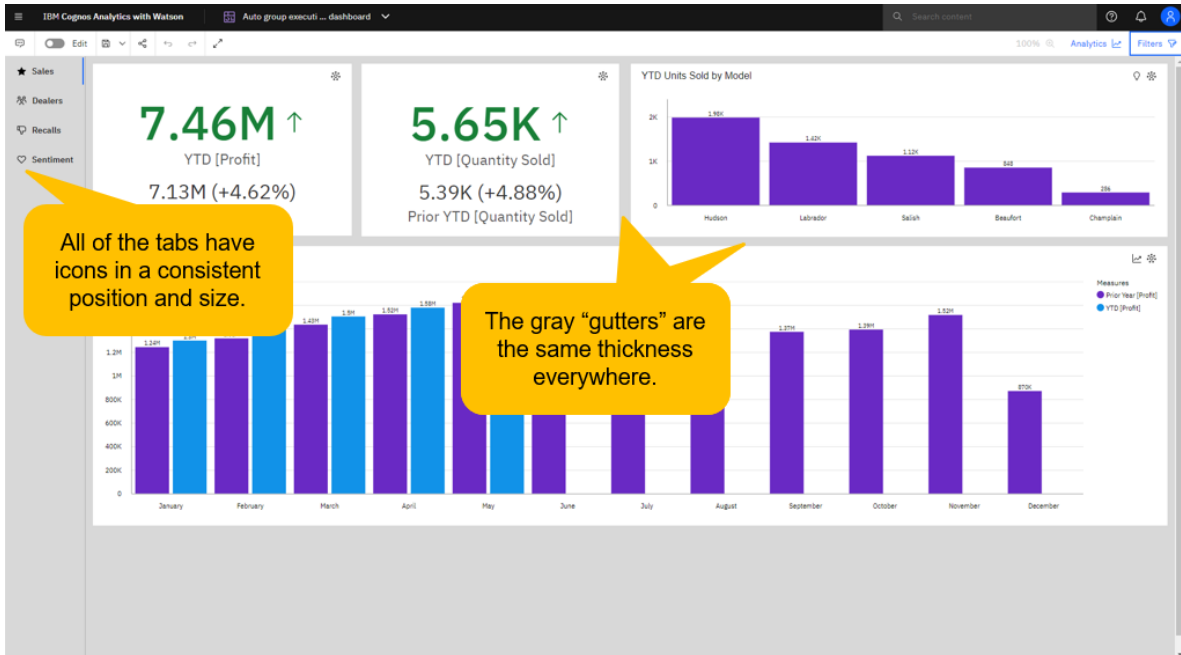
IBM Cognos Analytics with Watson

Auto group executi ... dashboard

Search content

Edit

100%

Analytics

Filters

Sales

Dealers

Recalls

Sentiment

7.46M ↑

YTD [Profit]

7.13M (+4.62%)

5.65K ↑

YTD [Quantity Sold]

5.39K (+4.88%)

Prior YTD [Quantity Sold]

YTD Units Sold by Model

2K

1K

0

1.98K

1.42K

1.12K

848

256

Hudson

Labrador

Salish

Beaufort

Champlain

All of the tabs have icons in a consistent position and size.

The gray "gutters" are the same thickness everywhere.

Measures

Prior Year [Profit]

YTD [Profit]

1.2M

1M

800K

600K

400K

200K

0

1.24M

1.43M

1.5M

1.52M

1.58M

1.37M

1.29M

1.52M

870K

January

February

March

April

May

June

July

August

September

October

November

December